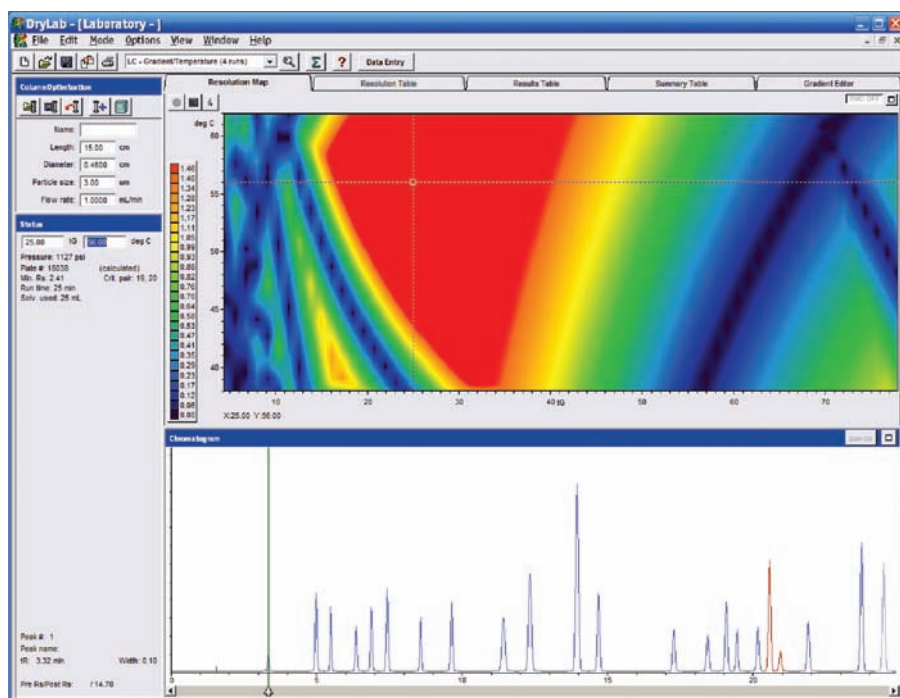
DryLab - [Laboratory - ]

File Edit Mode Options View Window Help

LC - Gradient/Temperature (4 runs)

Data Entry

Column Optimization

Name:

Length: 15.00 cm

Diameter: 0.4600 cm

Particle size: 3.00 um

Flow rate: 1.0000 mL/min

Status

25.00 tG 56.00 deg C

Pressure: 1127 psi

Plate #: 15035 (calculated)

Min. Rs: 2.41 Crit. pair: 19, 20

Run time: 25 min

Solv. used: 25 mL

Resolution Map

Resolution Table

Results Table

Summary Table

Gradient Editor

deg C

60

55

50

45

40

1.46
1.40
1.34
1.28
1.22
1.17
1.11
1.05
0.99
0.93
0.88
0.82
0.76
0.70
0.64
0.58
0.53
0.47
0.41
0.35
0.29
0.23
0.17
0.12
0.06
0.00

10

20

30

40 tG

50

60

70

X:25.00 Y:56.00

Chromatogram

0

5

10

15

20

Peak #: 1

Peak name:

tR: 3.32 min

Width: 0.10

Pre Rs/Post Rs: / 14.78